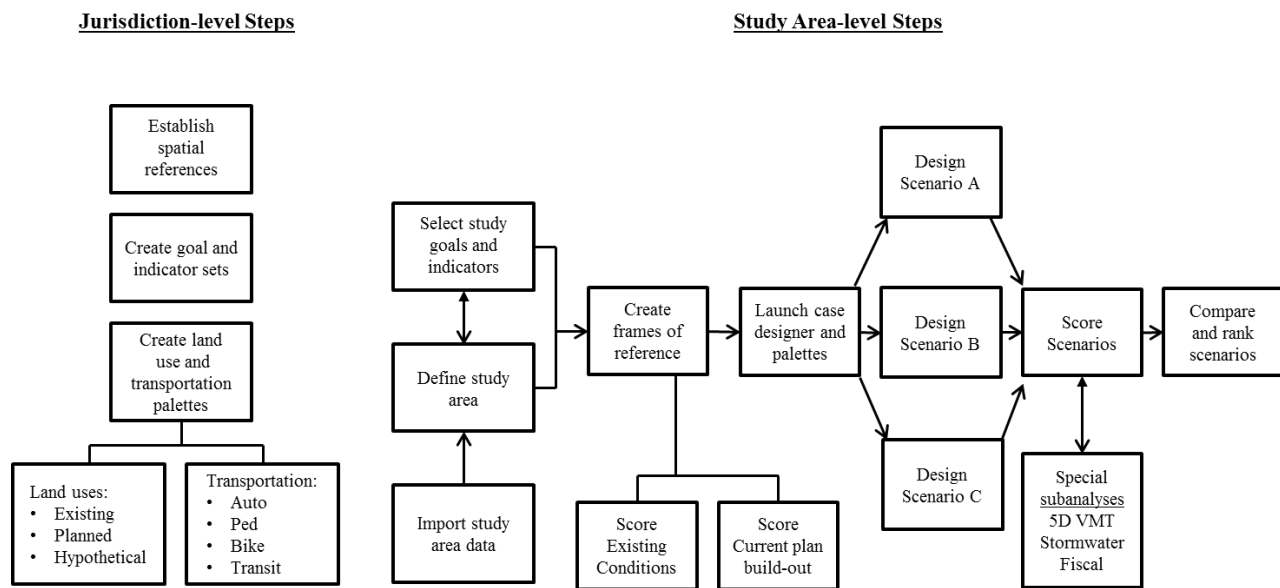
Jurisdiction-level Steps

Study Area-level Steps

Establish spatial references

Create goal and indicator sets

Create land use and transportation palettes

Land uses:
• Existing
• Planned
• Hypothetical

Transportation:
• Auto
• Ped
• Bike
• Transit

Select study goals and indicators

Define study area

Import study area data

Create frames of reference

Score Existing Conditions

Score Current plan build-out

Launch case designer and palettes

Design Scenario A

Design Scenario B

Design Scenario C

Score Scenarios

Special subanalyses 5D VMT Stormwater Fiscal

Compare and rank scenarios